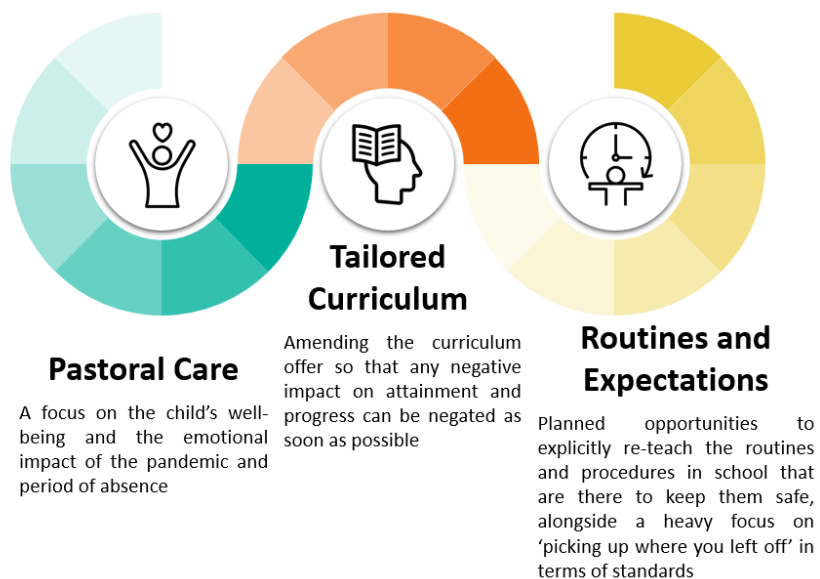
Pastoral Care

A focus on the child's well-being and the emotional impact of the pandemic and period of absence

Tailored Curriculum

Amending the curriculum offer so that any negative impact on attainment and progress can be negated as soon as possible

Routines and Expectations

Planned opportunities to explicitly re-teach the routines and procedures in school that are there to keep them safe, alongside a heavy focus on 'picking up where you left off' in terms of standards